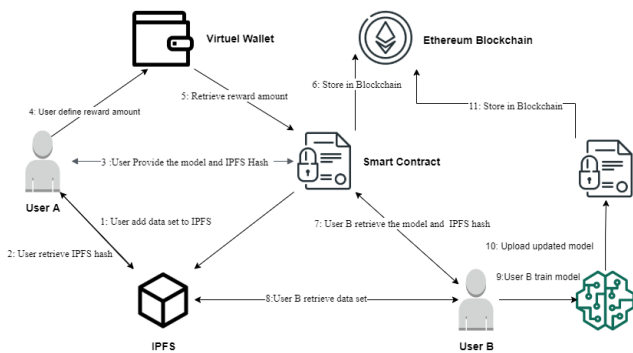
Virtuel Wallet

Ethereum Blockchain

4: User define reward amount

5: Retrieve reward amount

6: Store in Blockchain

11: Store in Blockchain

3 :User Provide the model and IPFS Hash

Smart Contract

User A

1: User add data set to IPFS

2: User retrieve IPFS hash

7: User B retrieve the model and IPFS hash

10: Upload updated model

9:User B train model

8:User B retrieve data set

IPFS

User B